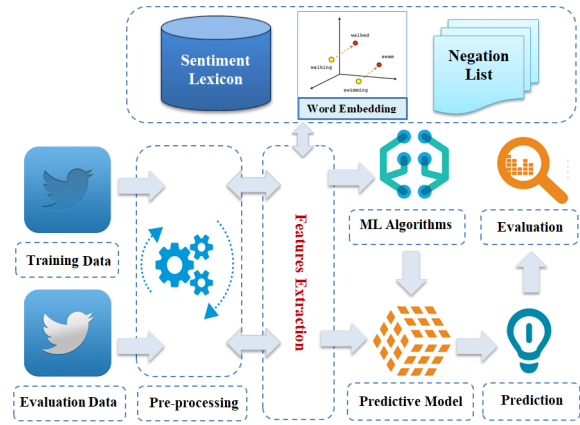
Sentiment Lexicon

walked
swam
walking
swimming
Word Embedding

Negation List

Training Data

Evaluation Data

Pre-processing

Features Extraction

ML Algorithms

Predictive Model

Evaluation

Prediction